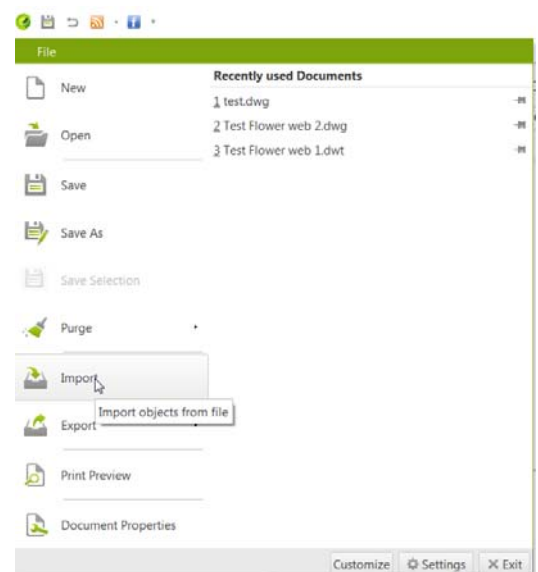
File

New

Open

Save

Save As

Save Selection

Purge

Import

Import objects from file

Export

Print Preview

Document Properties

Recently used Documents

1 test.dwg

2 Test Flower web 2.dwg

3 Test Flower web 1.dwt

Customize

Settings

Exit